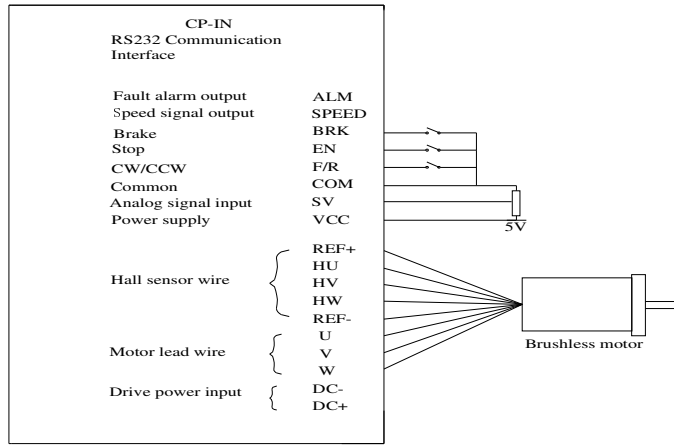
CP-IN
RS232 Communication Interface

Fault alarm output ALM
Speed signal output SPEED
Brake BRK
Stop EN
CW/CCW F/R
Common COM
Analog signal input SV
Power supply VCC

5V

Hall sensor wire
REF+
HU
HV
HW
REF-

Motor lead wire
U
V
W

Drive power input
DC-
DC+

Brushless motor